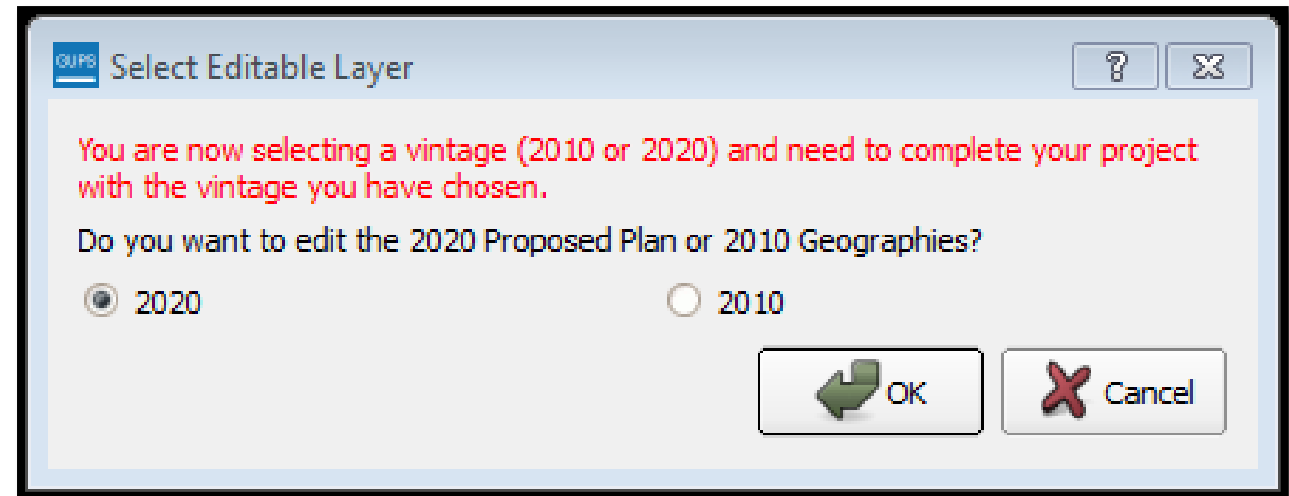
GUPS Select Editable Layer

?

You are now selecting a vintage (2010 or 2020) and need to complete your project with the vintage you have chosen.

Do you want to edit the 2020 Proposed Plan or 2010 Geographies?

2020

2010

OK

Cancel